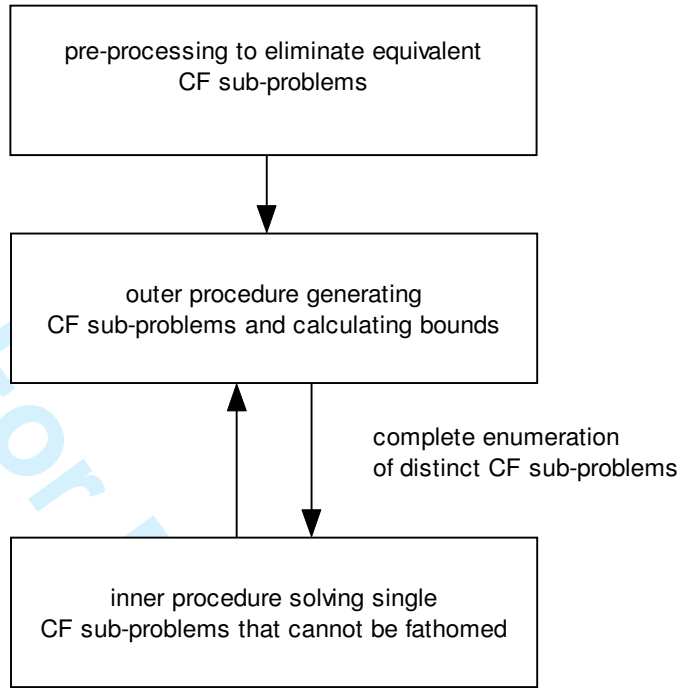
pre-processing to eliminate equivalent CF sub-problems

outer procedure generating CF sub-problems and calculating bounds

complete enumeration of distinct CF sub-problems

inner procedure solving single CF sub-problems that cannot be fathomed